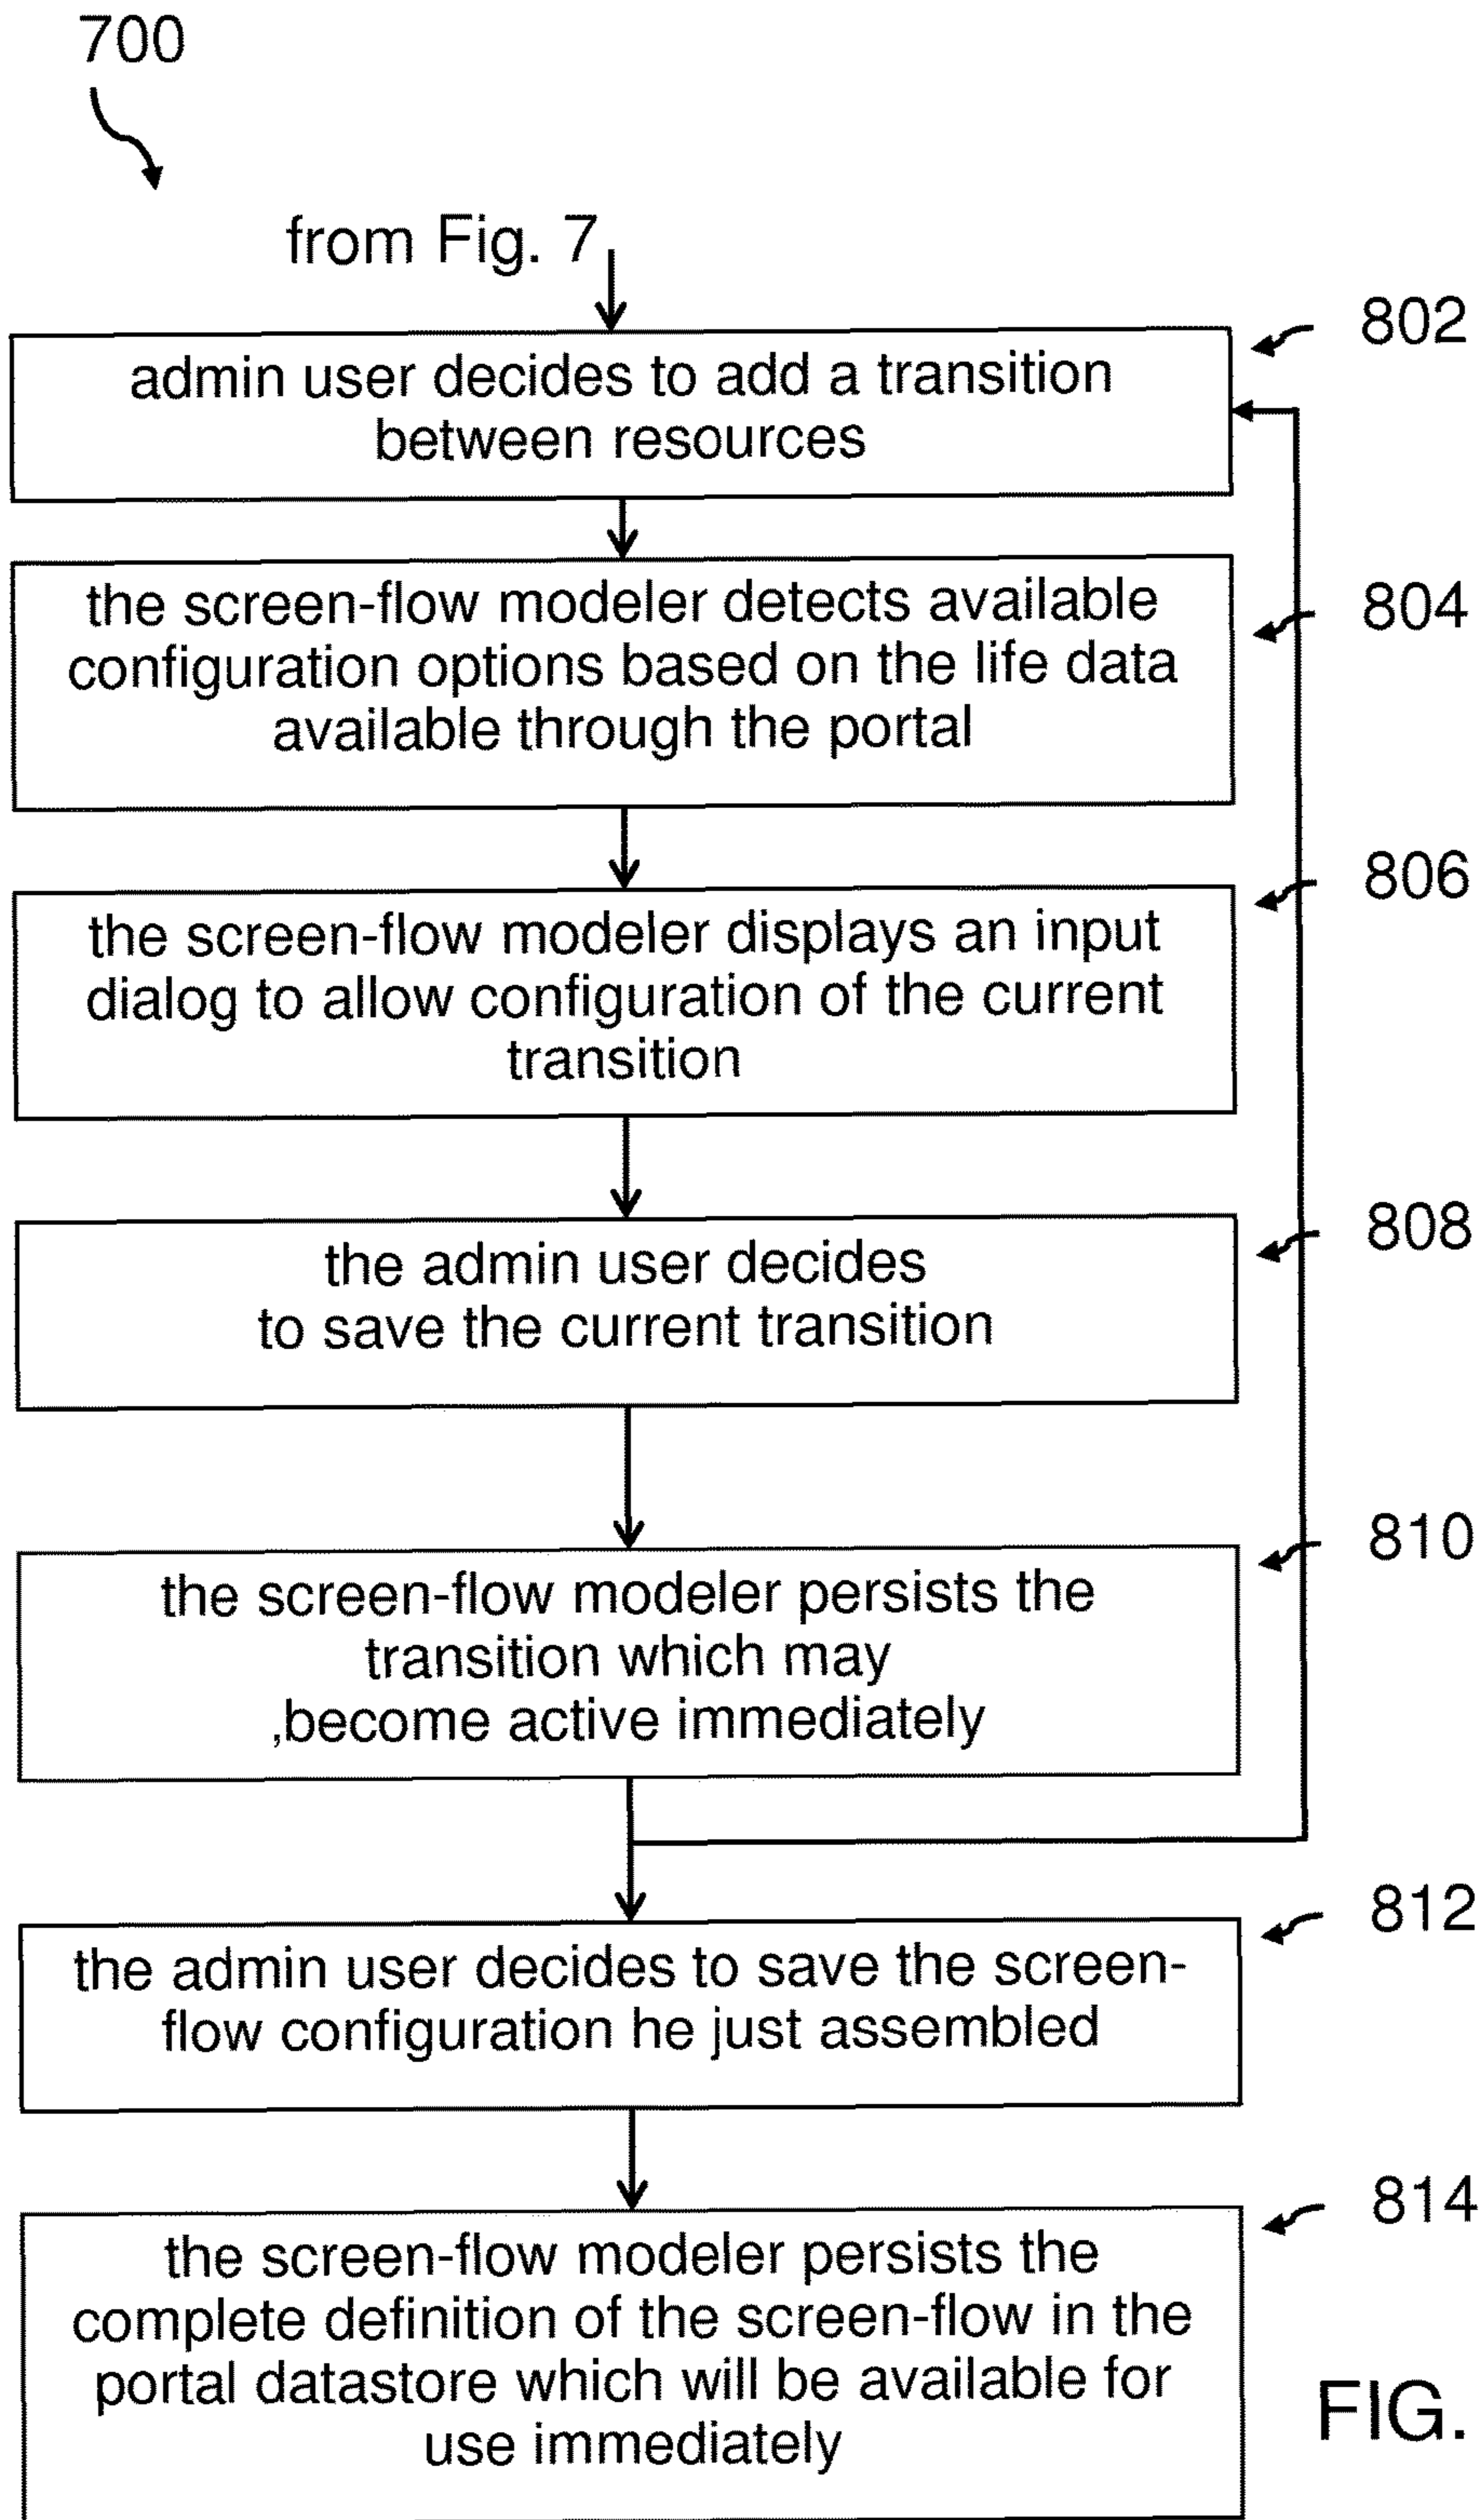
700

from Fig. 7

802

admin user decides to add a transition between resources

804

the screen-flow modeler detects available configuration options based on the life data available through the portal

806

the screen-flow modeler displays an input dialog to allow configuration of the current transition

808

the admin user decides to save the current transition

810

the screen-flow modeler persists the transition which may ,become active immediately

812

the admin user decides to save the screen-flow configuration he just assembled

814

the screen-flow modeler persists the complete definition of the screen-flow in the portal datastore which will be available for use immediately

FIG.